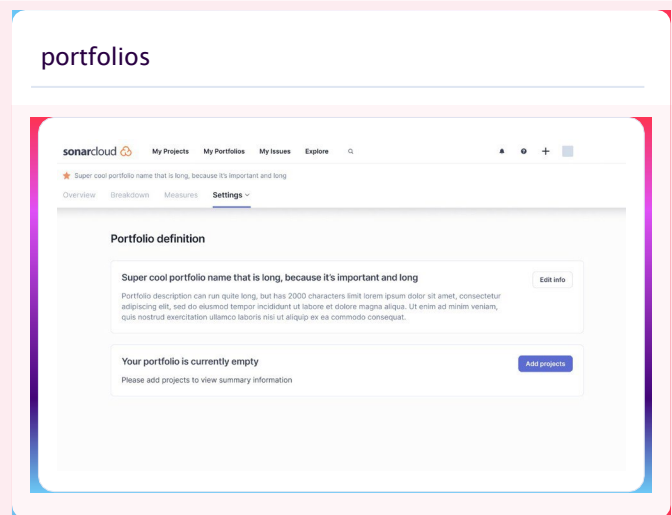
portfolios

sonarcloud

My Projects My Portfolios My Issues Explore

Super cool portfolio name that is long, because it's important and long

Overview Breakdown Measures Settings

Portfolio definition

Super cool portfolio name that is long, because it's important and long

Edit info

Portfolio description can run quite long, but has 2000 characters limit lorem ipsum dolor sit amet, consectetur adipiscing elit, sed do eiusmod tempor incididunt ut labore et dolore magna aliqua. Ut enim ad minim veniam, quis nostrud exercitation ullamco laboris nisi ut aliquip ex ea commodo consequat.

Your portfolio is currently empty

Add projects

Please add projects to view summary information